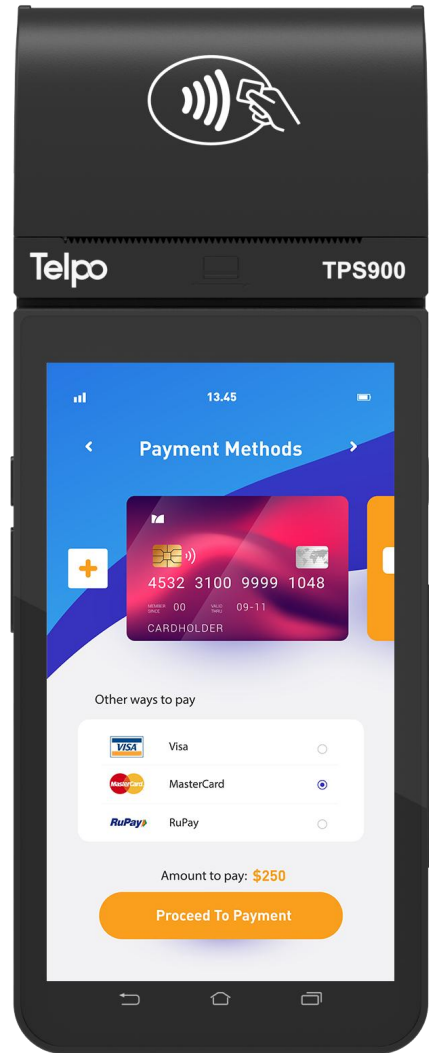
Telpo TPS900

13.45

Payment Methods

4532 3100 9999 1048

MEMBER SINCE 00 VALID THRU 09-11

CARDHOLDER

Other ways to pay

VISA Visa

MasterCard MasterCard

RuPay RuPay

Amount to pay: $250

Proceed To Payment